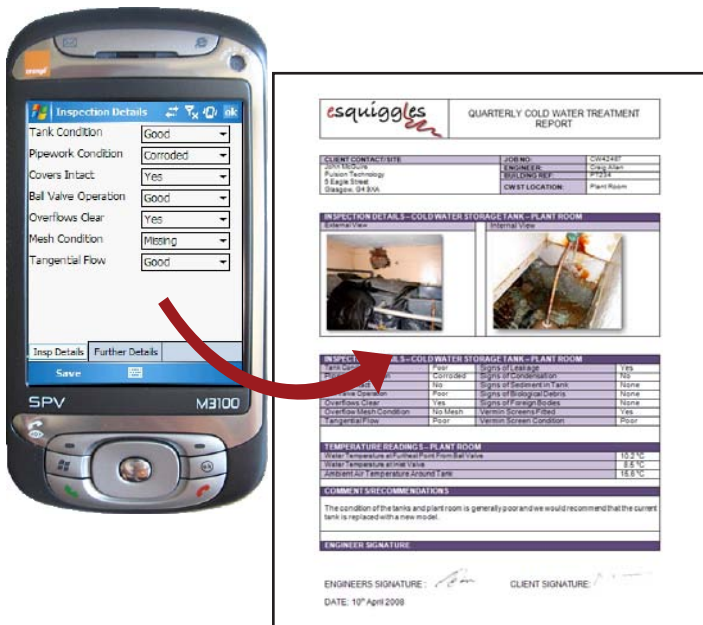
orange

Inspection Details ok

Tank Condition Good
Pipework Condition Corroded
Covers Intact Yes
Ball Valve Operation Good
Overflows Clear Yes
Mesh Condition Missing
Tangential Flow Good

Insp Details Further Details
Save

SPV M3100

esquiggles

QUARTERLY COLD WATER TREATMENT REPORT

| CLIENT CONTACT/SITE | JOB NO: | CW42487 |
|---|---|---|
| John McGuire Pulsion Technology 5 Eagle Street Glasgow, G4 9XA | ENGINEER: | Craig Allan |
| | BUILDING REF: | PT234 |
| | CWST LOCATION: | Plant Room |

INSPECTION DETAILS – COLD WATER STORAGE TANK – PLANT ROOM
External View
Internal View

INSPEC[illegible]LS – COLD WATER STORAGE TANK – PLANT ROOM

| Tank Con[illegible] | Poor | Signs of Leakage | Yes |
|---|---|---|---|
| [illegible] | Corroded | Signs of Condensation | No |
| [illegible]ct | No | Signs of Sediment in Tank | None |
| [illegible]alve Operation | Poor | Signs of Biological Debris | None |
| Overflows Clear | Yes | Signs of Foreign Bodies | None |
| Overflow Mesh Condition | No Mesh | Vermin Screens Fitted | Yes |
| Tangential Flow | Poor | Vermin Screen Condition | Poor |

TEMPERATURE READINGS – PLANT ROOM

| Water Temperature at Furthest Point From Ball Valve | 10.2°C |
|---|---|
| Water Temperature at Inlet Valve | 8.5°C |
| Ambient Air Temperature Around Tank | 15.6°C |

COMMENTS/RECOMMENDATIONS
The condition of the tanks and plant room is generally poor and we would recommend that the current tank is replaced with a new model.

ENGINEER SIGNATURE

ENGINEERS SIGNATURE : CLIENT SIGNATURE :

DATE: 10th April 2008